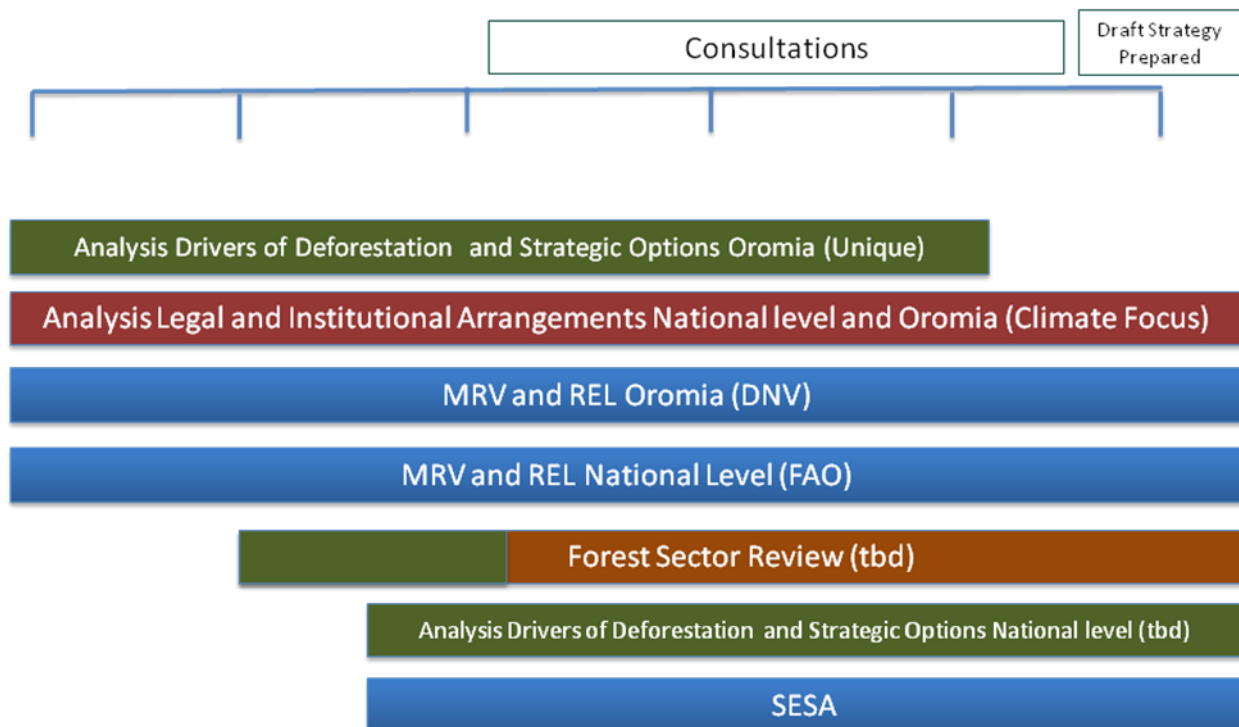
Consultations

Draft Strategy Prepared

Analysis Drivers of Deforestation and Strategic Options Oromia (Unique)

Analysis Legal and Institutional Arrangements National level and Oromia (Climate Focus)

MRV and REL Oromia (DNV)

MRV and REL National Level (FAO)

Forest Sector Review (tbd)

Analysis Drivers of Deforestation and Strategic Options National level (tbd)

SESA